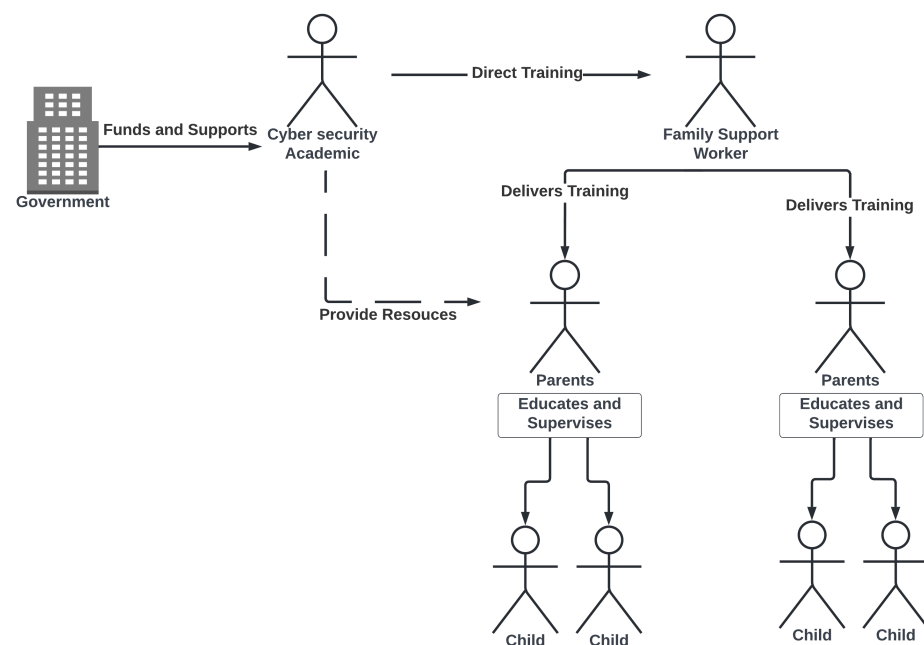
Government

Funds and Supports

Cyber security Academic

Direct Training

Family Support Worker

Delivers Training

Delivers Training

Provide Resouces

Parents

Educates and Supervises

Parents

Educates and Supervises

Child

Child

Child

Child